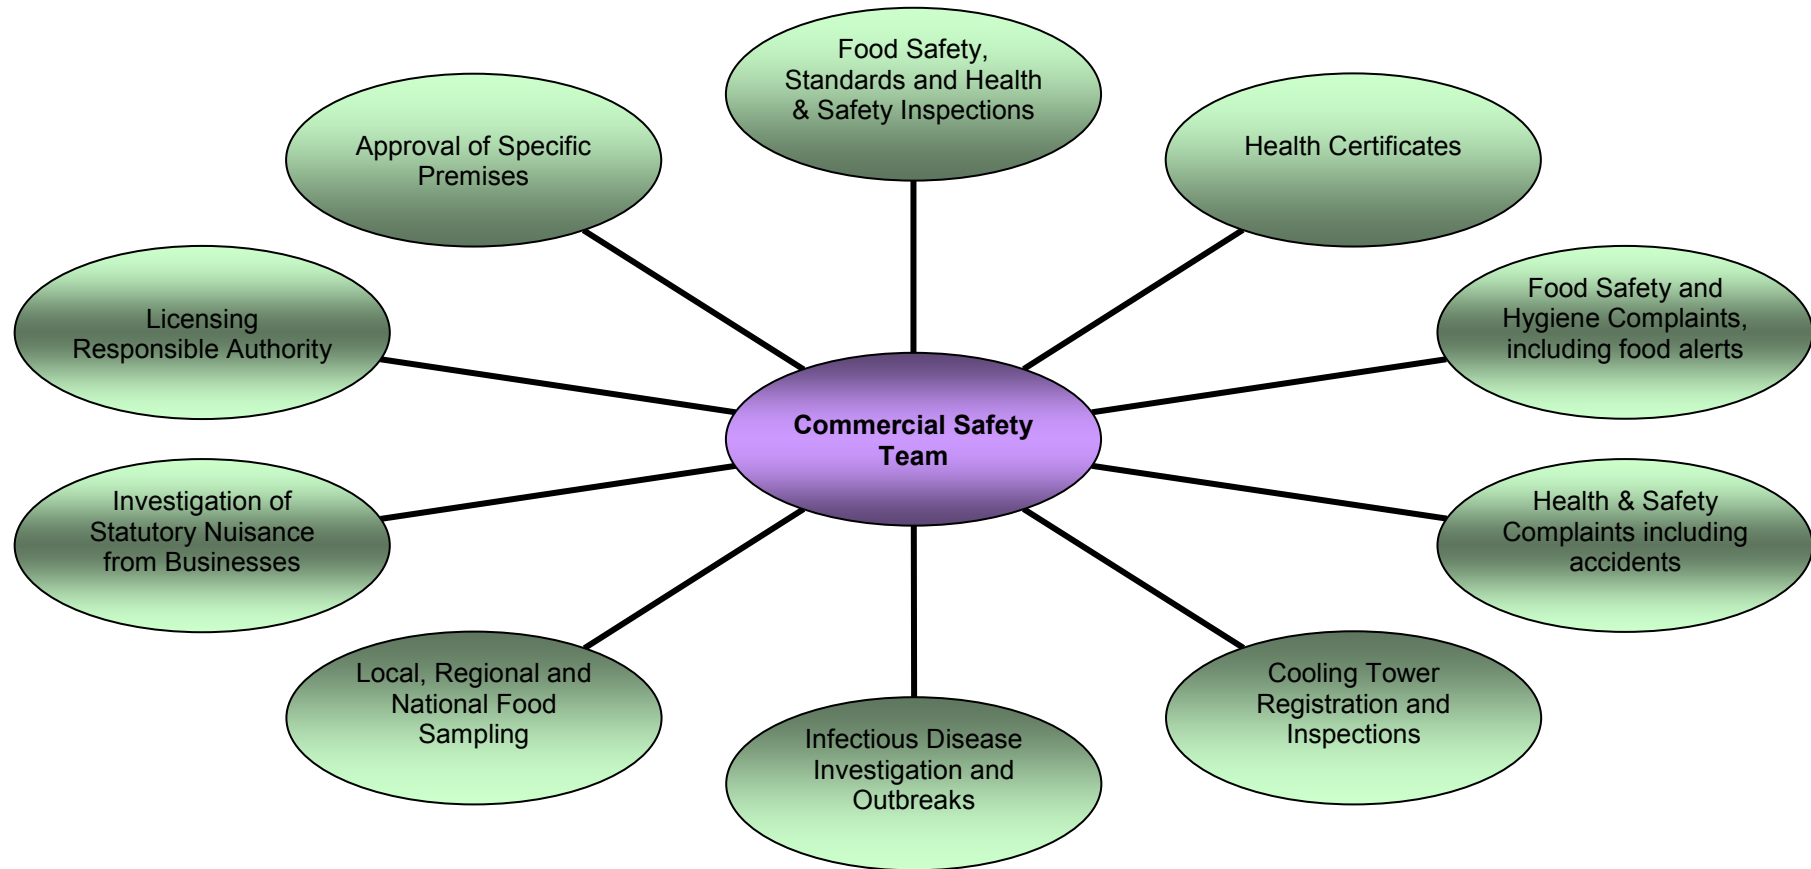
Food Safety, Standards and Health & Safety Inspections

Approval of Specific Premises

Health Certificates

Licensing Responsible Authority

Food Safety and Hygiene Complaints, including food alerts

Commercial Safety Team

Investigation of Statutory Nuisance from Businesses

Health & Safety Complaints including accidents

Local, Regional and National Food Sampling

Cooling Tower Registration and Inspections

Infectious Disease Investigation and Outbreaks